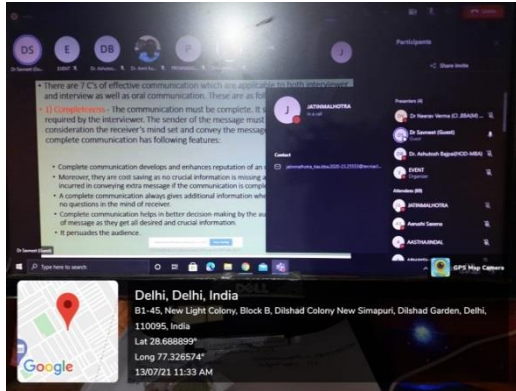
DS E DB P J

Dr Samreet (Gu... EVENT Dr Ashutos... Dr Jeet Bu... PRIYANSHU...

There are 7 C's of effective communication which are applicable to both interviewer and interview as well as oral communication. These are as fo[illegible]

1) Completeness - The communication must be complete. It s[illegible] required by the interviewer. The sender of the message must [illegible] consideration the receiver's mind set and convey the message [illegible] complete communication has following features:

Complete communication develops and enhances reputation of an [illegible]
Moreover, they are cost saving as no crucial information is missing a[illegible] incurred in conveying extra message if the communication is comple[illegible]
A complete communication always gives additional information whe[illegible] no questions in the mind of receiver.
Complete communication helps in better decision-making by the au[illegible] of message as they get all desired and crucial information.
It persuades the audience.

J
JATINMALHOTRA
In a call

Contact
jatinmalhotra_bacdba.2020-23.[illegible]

Participants
Share invite

Presenters (4)
Dr Neeraj Verma (CI..BBA(M) ...
Dr Samreet (Guest)
Guest
Dr. Ashutosh Bajpai(HOD-MBA)
EVENT
Organizer

Attendees (89)
JATINMALHOTRA
Aarushi Saxena
AASTHAJINDAL

Dr Samreet (Guest)

Type here to search

GPS Map Camera

Delhi, Delhi, India
B1-45, New Light Colony, Block B, Dilshad Colony New Simapuri, Dilshad Garden, Delhi, 110095, India
Lat 28.688899°
Long 77.326574°
13/07/21 11:33 AM

Google